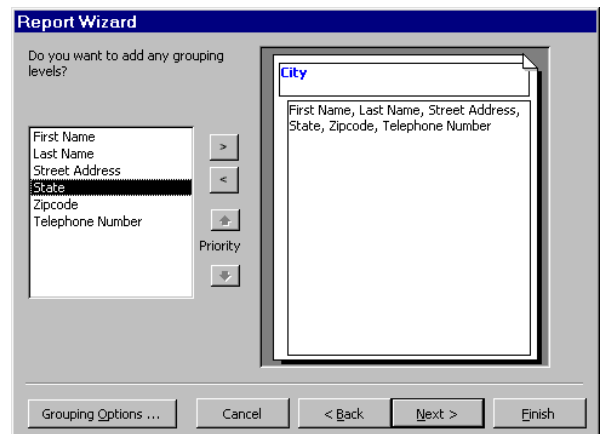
Report Wizard

Do you want to add any grouping levels?

First Name
Last Name
Street Address
State
Zipcode
Telephone Number

>
<
Priority

City

First Name, Last Name, Street Address, State, Zipcode, Telephone Number

Grouping Options ...
Cancel
< Back
Next >
Finish